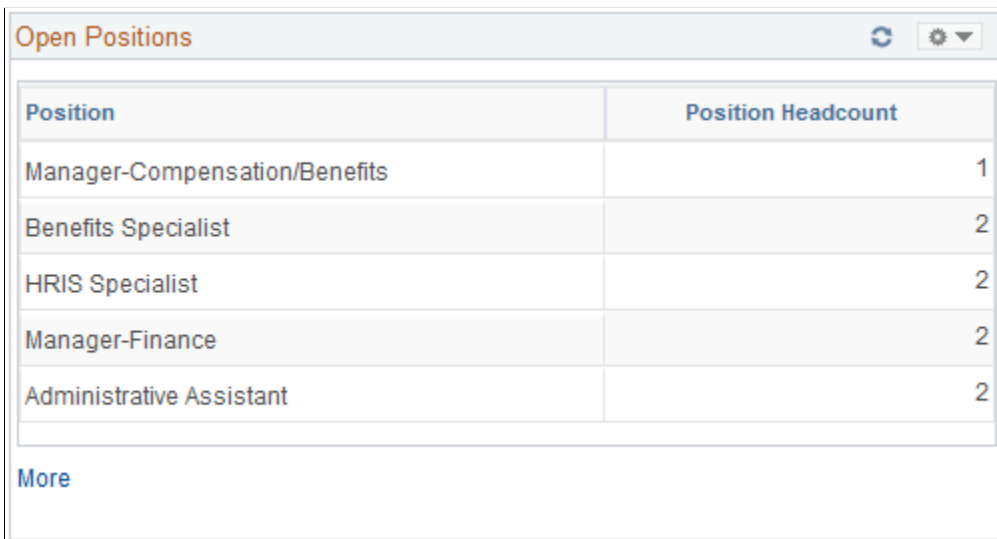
Open Positions

| Position | Position Headcount |
|---|---|
| Manager-Compensation/Benefits | 1 |
| Benefits Specialist | 2 |
| HRIS Specialist | 2 |
| Manager-Finance | 2 |
| Administrative Assistant | 2 |

More